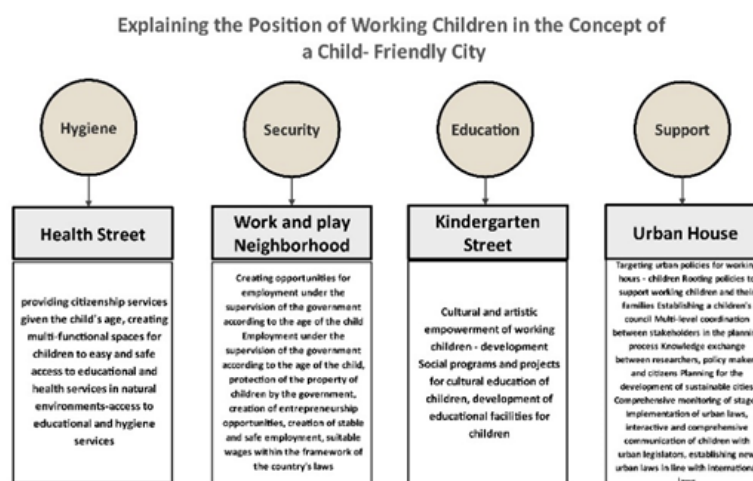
Explaining the Position of Working Children in the Concept of a Child- Friendly City

Hygiene

Health Street

providing citizenship services given the child's age, creating multi-functional spaces for children to easy and safe access to educational and health services in natural environments-access to educational and hygiene services

Security

Work and play Neighborhood

Creating opportunities for employment under the supervision of the government according to the age of the child Employment under the supervision of the government according to the age of the child, protection of the property of children by the government, creation of entrepreneurship opportunities, creation of stable and safe employment, suitable wages within the framework of the country's laws

Education

Kindergarten Street

Cultural and artistic empowerment of working children - development Social programs and projects for cultural education of children, development of educational facilities for children

Support

Urban House

Targeting urban policies for workin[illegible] hours - children Rooting policies t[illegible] support working children and thei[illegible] families Establishing a children's council Multi-level coordination between stakeholders in the plann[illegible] process Knowledge exchange between researchers, policy make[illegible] and citizens Planning for the development of sustainable citie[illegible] Comprehensive monitoring of stag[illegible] implementation of urban laws, interactive and comprehensive communication of children with urban legislators, establishing ne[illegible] urban laws in line with internation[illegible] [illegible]